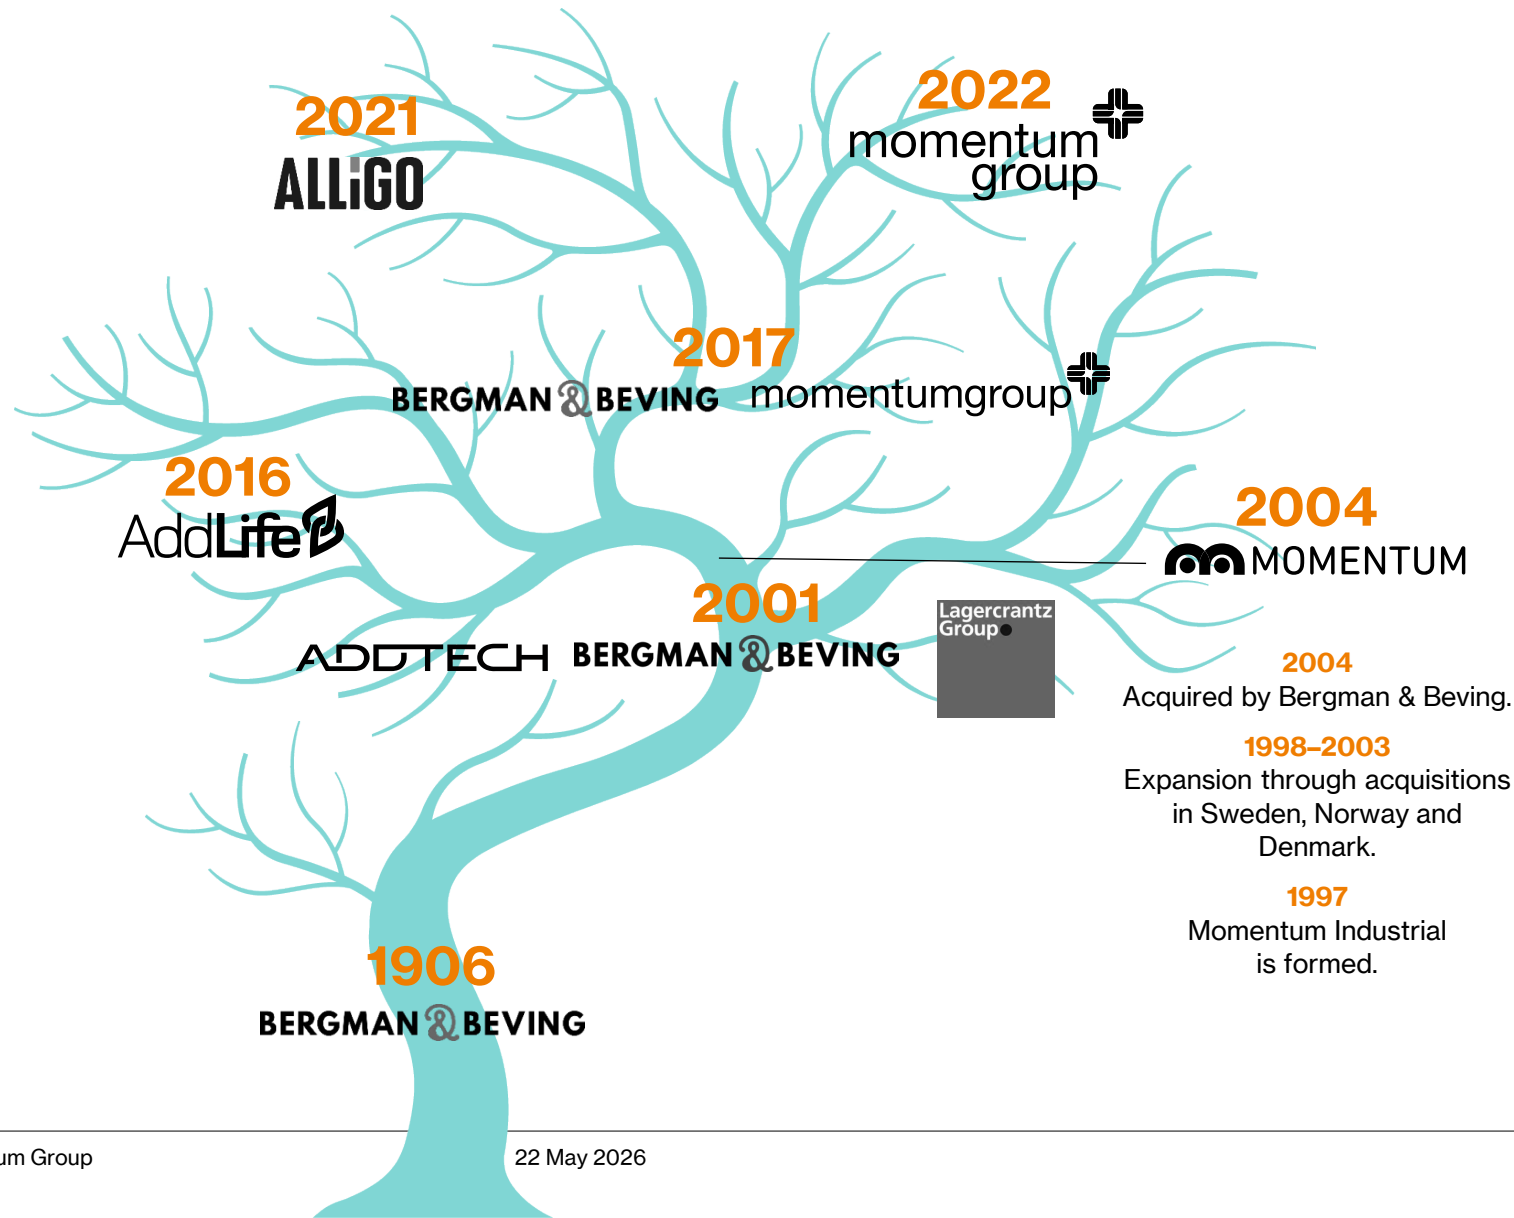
2021
ALLiGO

2022
momentum group

2017
BERGMAN & BEVING momentumgroup

2016
AddLife

2004
MOMENTUM

2001
ADDTECH BERGMAN & BEVING

Lagercrantz Group

2004
Acquired by Bergman & Beving.

1998–2003
Expansion through acquisitions in Sweden, Norway and Denmark.

1997
Momentum Industrial is formed.

1906
BERGMAN & BEVING

um Group

22 May 2026